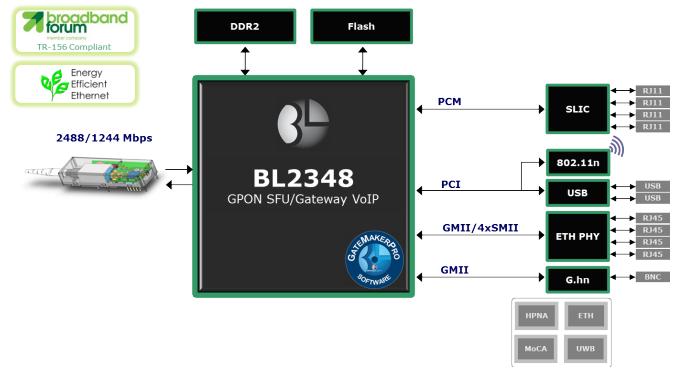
broadband forum
member company
TR-156 Compliant

Energy Efficient Ethernet

DDR2

Flash

2488/1244 Mbps

BL

BL2348
GPON SFU/Gateway VoIP

GATEMAKERPRO
SOFTWARE

PCM

PCI

GMII/4xSMII

GMII

SLIC

802.11n

USB

ETH PHY

G.hn

RJ11
RJ11
RJ11
RJ11

USB
USB

RJ45
RJ45
RJ45
RJ45

BNC

HPNA
ETH
MoCA
UWB